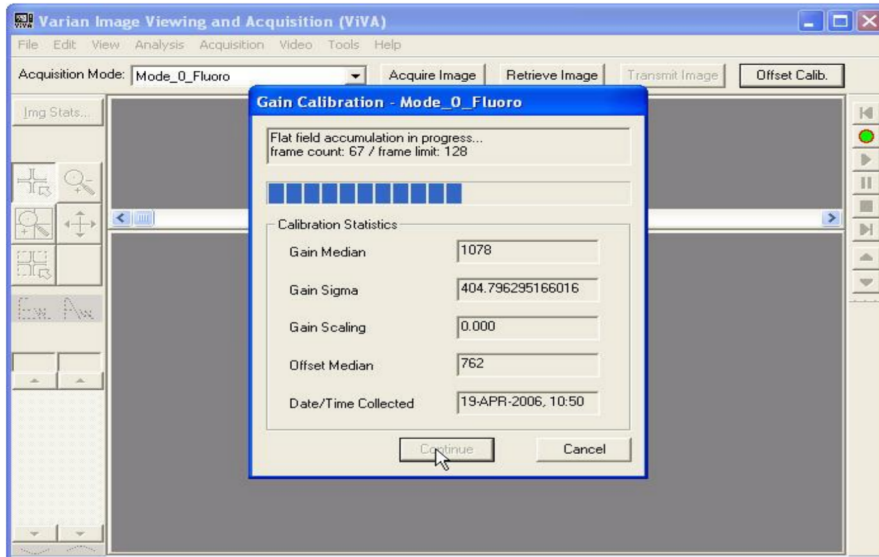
Varian Image Viewing and Acquisition (ViVA)

File Edit View Analysis Acquisition Video Tools Help

Acquisition Mode: Mode_0_Fluoro

Acquire Image

Retrieve Image

Transmit Image

Offset Calib.

Img Stats...

Gain Calibration - Mode_0_Fluoro

Flat field accumulation in progress...
frame count: 67 / frame limit: 128

Calibration Statistics

| | |
|---|---|
| Gain Median | 1078 |
| Gain Sigma | 404.796295166016 |
| Gain Scaling | 0.000 |
| Offset Median | 762 |
| Date/Time Collected | 19-APR-2006, 10:50 |

Continue

Cancel